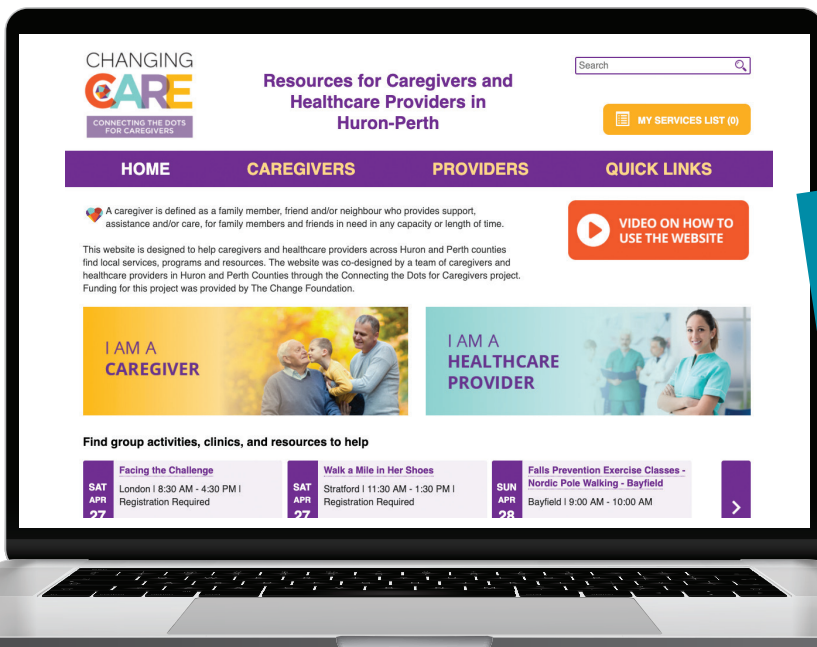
CHANGING CARE

CONNECTING THE DOTS FOR CAREGIVERS

Resources for Caregivers and Healthcare Providers in Huron-Perth

Search

MY SERVICES LIST (0)

HOME CAREGIVERS PROVIDERS QUICK LINKS

A caregiver is defined as a family member, friend and/or neighbour who provides support, assistance and/or care, for family members and friends in need in any capacity or length of time.

This website is designed to help caregivers and healthcare providers across Huron and Perth counties find local services, programs and resources. The website was co-designed by a team of caregivers and healthcare providers in Huron and Perth Counties through the Connecting the Dots for Caregivers project. Funding for this project was provided by The Change Foundation.

VIDEO ON HOW TO USE THE WEBSITE

I AM A CAREGIVER

I AM A HEALTHCARE PROVIDER

Find group activities, clinics, and resources to help

SAT APR 27 Facing the Challenge London | 8:30 AM - 4:30 PM | Registration Required

SAT APR 27 Walk a Mile in Her Shoes Stratford | 11:30 AM - 1:30 PM | Registration Required

SUN APR 28 Falls Prevention Exercise Classes - Nordic Pole Walking - Bayfield Bayfield | 9:00 AM - 10:00 AM